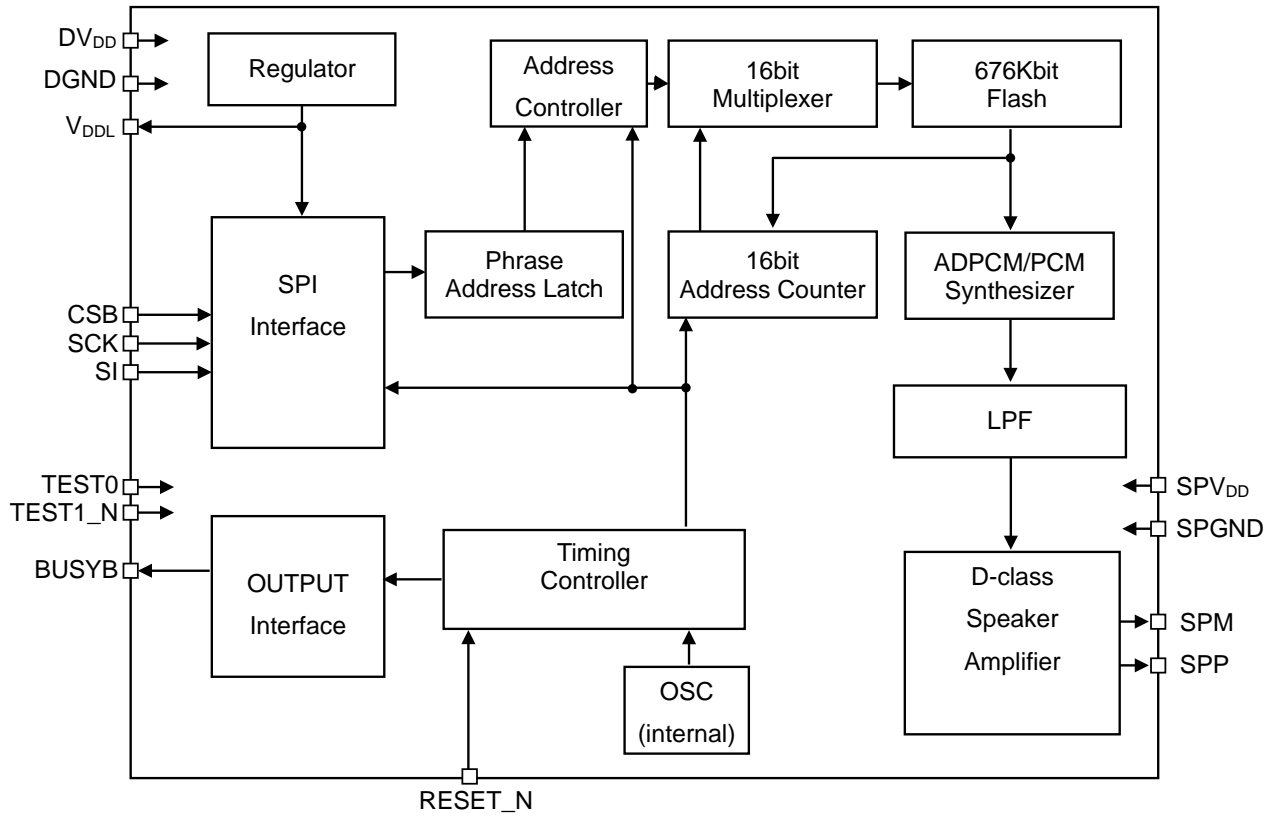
$DV_{DD}$

DGND

$V_{DDL}$

Regulator

Address Controller

16bit Multiplexer

676Kbit Flash

SPI Interface

Phrase Address Latch

16bit Address Counter

ADPCM/PCM Synthesizer

CSB

SCK

SI

LPF

TEST0

TEST1_N

$SPV_{DD}$

SPGND

BUSYB

OUTPUT Interface

Timing Controller

D-class Speaker Amplifier

SPM

SPP

OSC (internal)

RESET_N